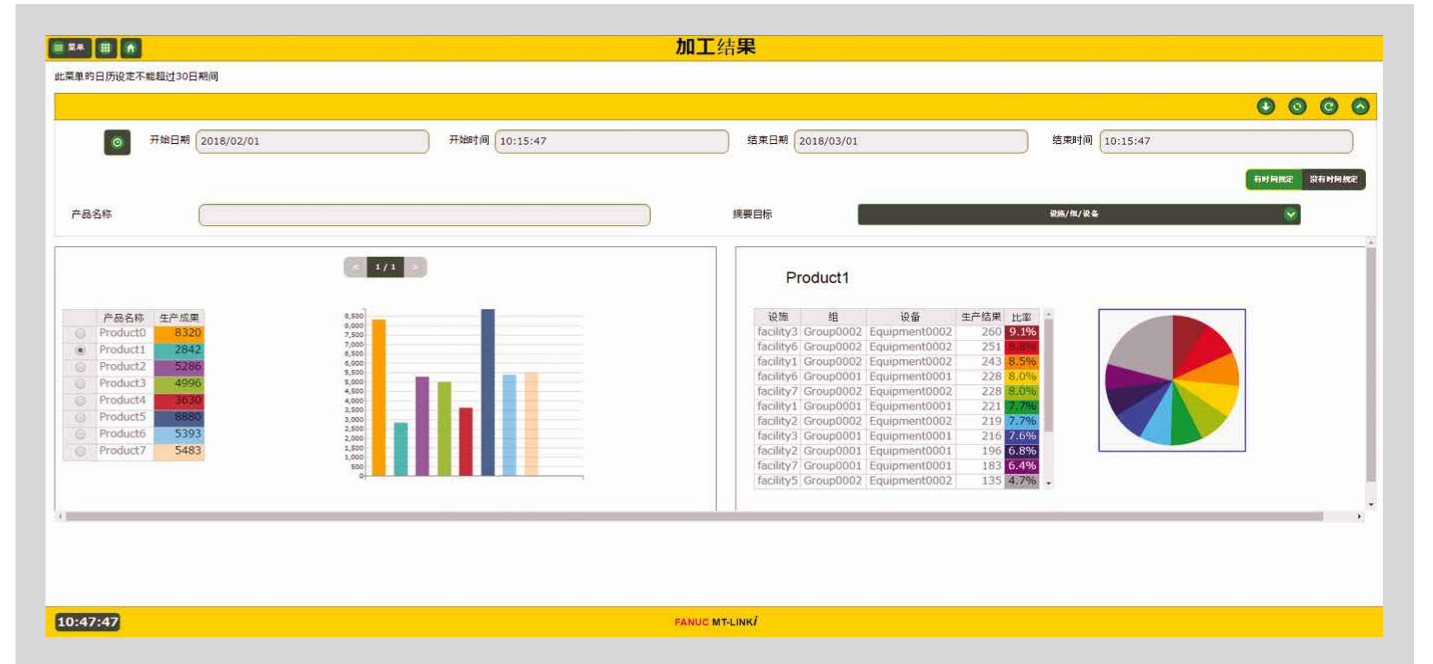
菜单

加工结果

此菜单的日历设定不能超过30日期间

开始日期 2018/02/01
开始时间 10:15:47
结束日期 2018/03/01
结束时间 10:15:47

有时间规定 没有时间规定

产品名称

摘要目标 设施/组/设备

< 1 / 1 >

| | 产品名称 | 生产成果 |
|---|---|---|
| | Product0 | 8320 |
| | Product1 | 2842 |
| | Product2 | 5286 |
| | Product3 | 4996 |
| | Product4 | 3630 |
| | Product5 | 8880 |
| | Product6 | 5393 |
| | Product7 | 5483 |

8,500
8,000
7,500
7,000
6,500
6,000
5,500
5,000
4,500
4,000
3,500
3,000
2,500
2,000
1,500
1,000
500
0

Product1

| 设施 | 组 | 设备 | 生产结果 | 比率 |
|---|---|---|---|---|
| facility3 | Group0002 | Equipment0002 | 260 | 9.1% |
| facility6 | Group0002 | Equipment0002 | 251 | 8.8% |
| facility1 | Group0002 | Equipment0002 | 243 | 8.5% |
| facility6 | Group0001 | Equipment0001 | 228 | 8.0% |
| facility7 | Group0002 | Equipment0002 | 228 | 8.0% |
| facility1 | Group0001 | Equipment0001 | 221 | 7.7% |
| facility2 | Group0002 | Equipment0002 | 219 | 7.7% |
| facility3 | Group0001 | Equipment0001 | 216 | 7.6% |
| facility2 | Group0001 | Equipment0001 | 196 | 6.8% |
| facility7 | Group0001 | Equipment0001 | 183 | 6.4% |
| facility5 | Group0002 | Equipment0002 | 135 | 4.7% |

10:47:47

FANUC MT-LINKi